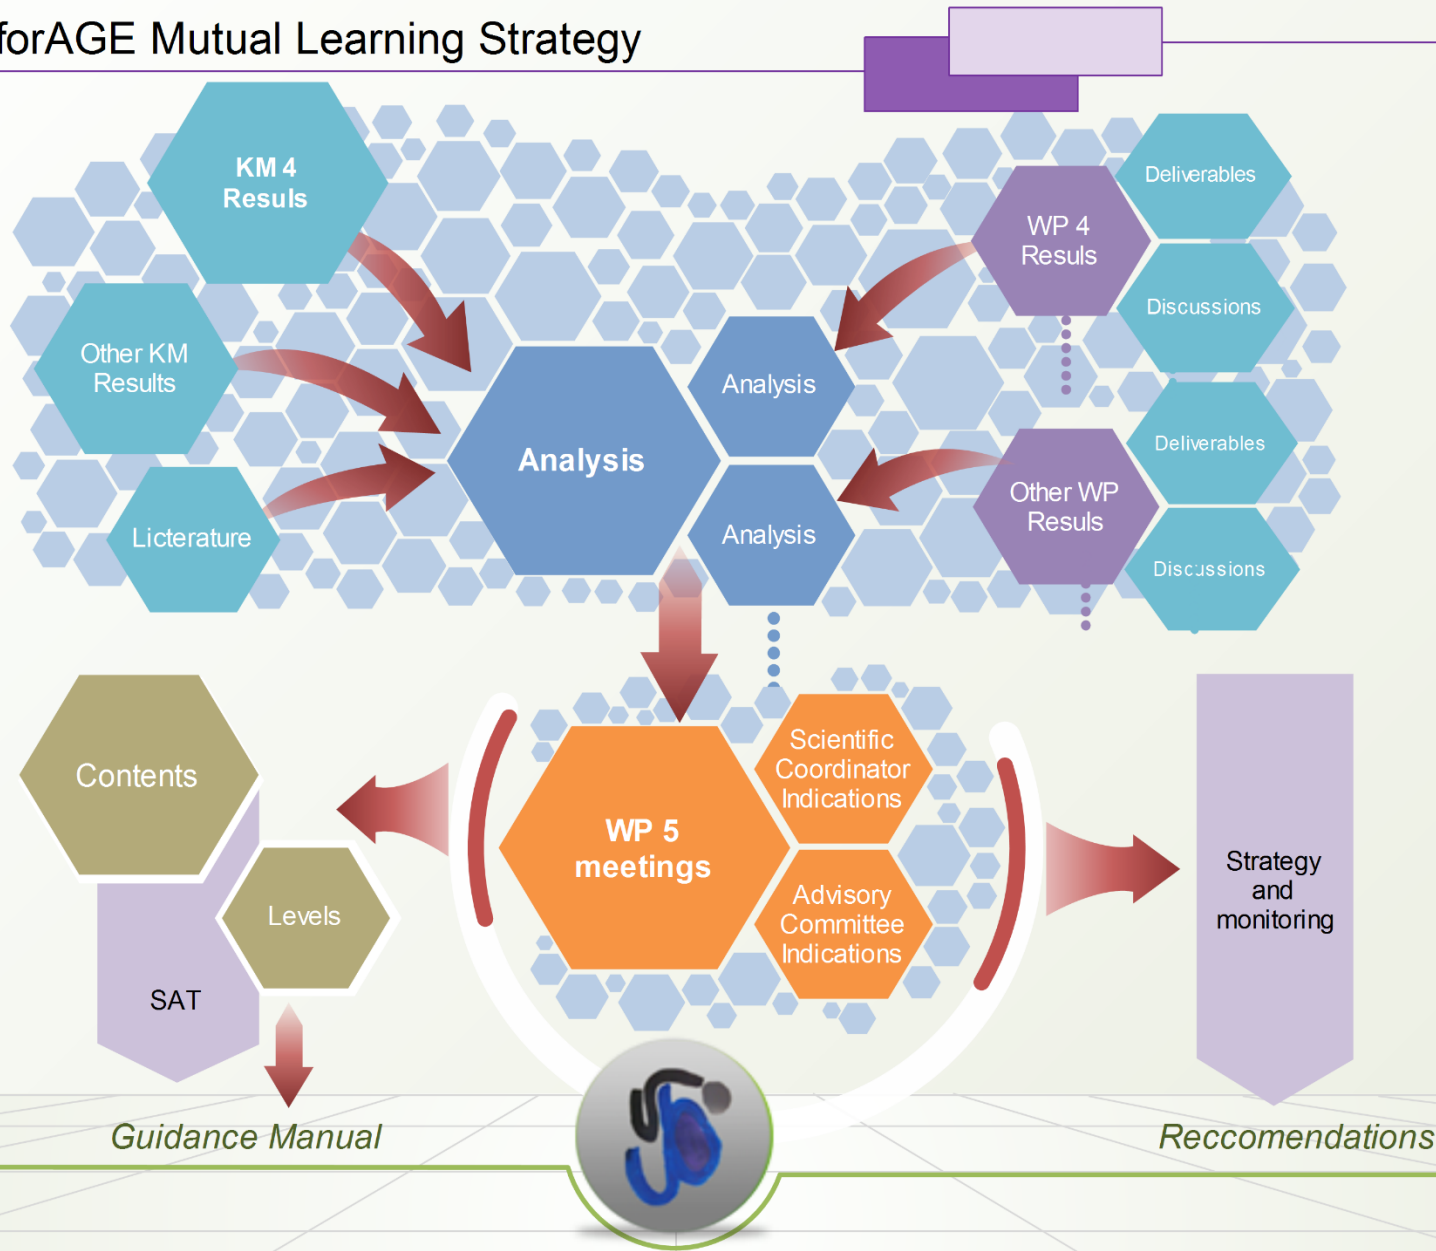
forAGE Mutual Learning Strategy

KM 4 Resuls

Other KM Results

Licterature

Analysis

Analysis

Analysis

WP 4 Resuls

Deliverables

Discussions

Other WP Resuls

Deliverables

Discussions

Contents

Levels

SAT

WP 5 meetings

Scientific Coordinator Indications

Advisory Committee Indications

Strategy and monitoring

Guidance Manual

Reccomendations